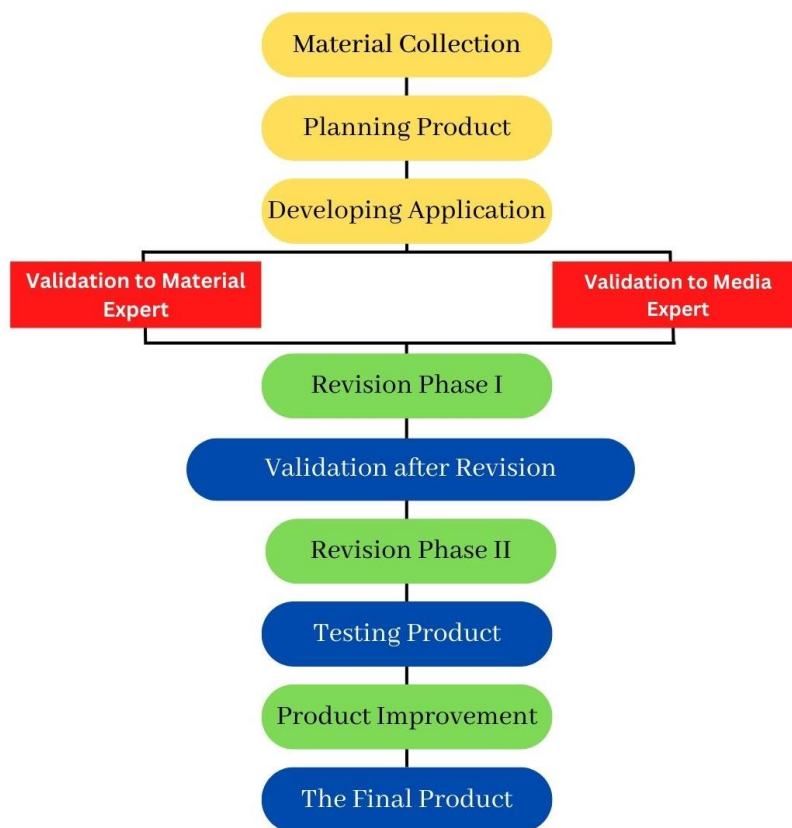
Material Collection

Planning Product

Developing Application

Validation to Material Expert

Validation to Media Expert

Revision Phase I

Validation after Revision

Revision Phase II

Testing Product

Product Improvement

The Final Product